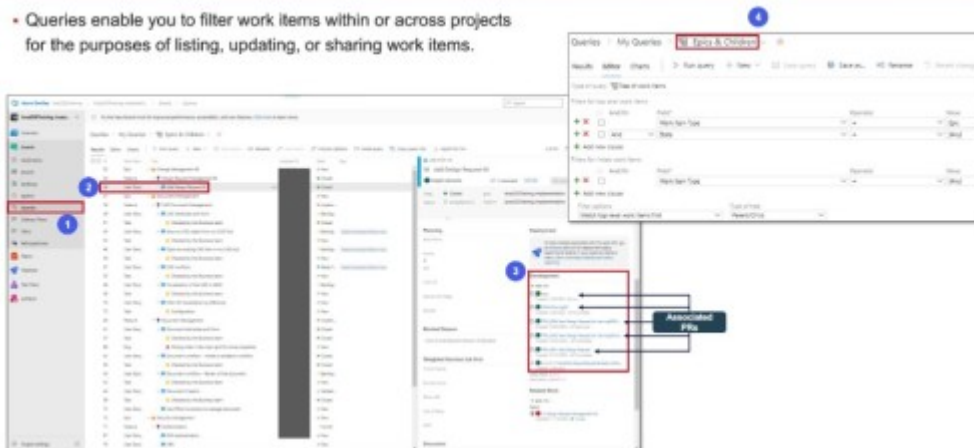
• Queries enable you to filter work items within or across projects for the purposes of listing, updating, or sharing work items.

4

Queries | My Queries | Epics & Children

Results Editor Charts | Run query | New | Save as... | Rename

Type of query: Tree of work items

Filters for top level work items

And/Or Field Operator Value

Work Item Type = Epic

And State = [Any]

Add new clause

Filters for linked work items

And/Or Field Operator Value

Work Item Type = [Any]

Add new clause

Filter options Type of tree

Match top-level work items first Parent/Child

1

2

3

Associated PRs

Queries

Queries | My Queries | Epics & Children